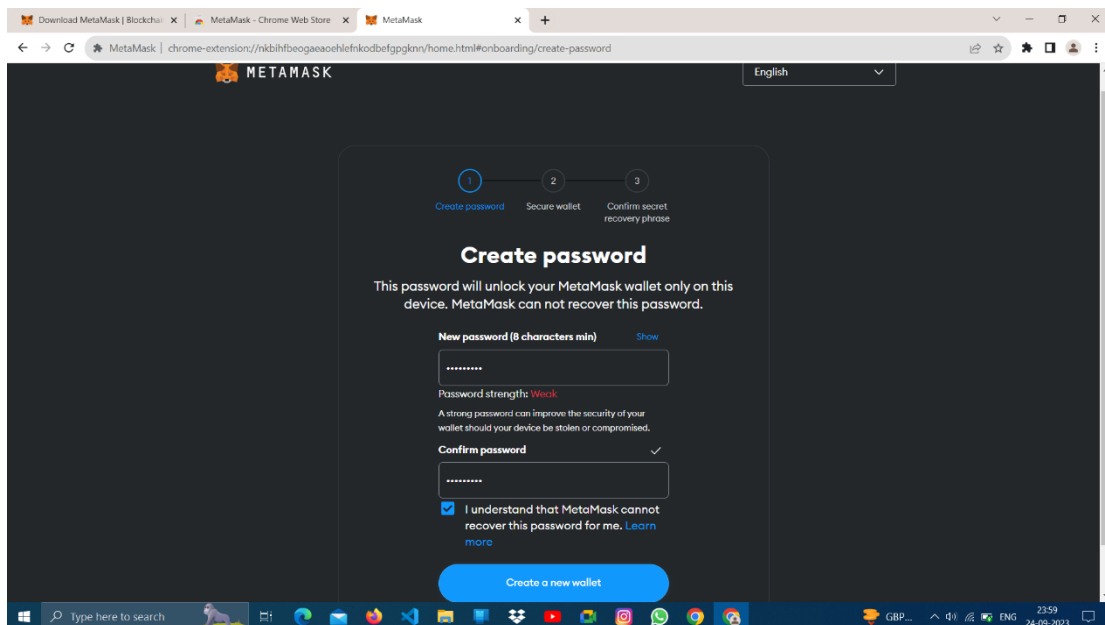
Download MetaMask | Blockchai ×
MetaMask - Chrome Web Store ×
MetaMask ×
+

MetaMask | chrome-extension://nkbihfbeogaeaoehlefnkodbefgpgknn/home.html#onboarding/create-password

METAMASK

English

1
Create password
2
Secure wallet
3
Confirm secret recovery phrase

Create password

This password will unlock your MetaMask wallet only on this device. MetaMask can not recover this password.

New password (8 characters min)
Show

•••••••••

Password strength: Weak

A strong password can improve the security of your wallet should your device be stolen or compromised.

Confirm password

•••••••••

I understand that MetaMask cannot recover this password for me. Learn more

Create a new wallet

Type here to search

GBP...
ENG
23:59
24-09-2023